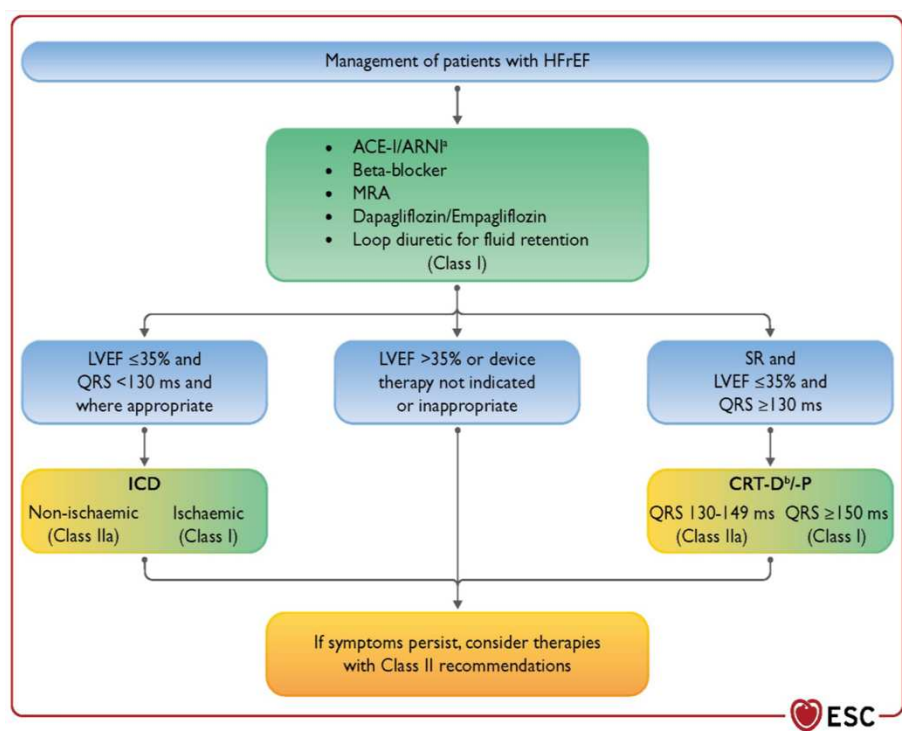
Management of patients with HFrEF

- ACE-I/ARNI$^a$
- Beta-blocker
- MRA
- Dapagliflozin/Empagliflozin
- Loop diuretic for fluid retention

(Class I)

LVEF $\leq$35% and QRS <130 ms and where appropriate

LVEF >35% or device therapy not indicated or inappropriate

SR and LVEF $\leq$35% and QRS $\geq$130 ms

ICD

Non-ischaemic (Class IIa)

Ischaemic (Class I)

CRT-D$^b$/-P

QRS 130-149 ms (Class IIa)

QRS $\geq$150 ms (Class I)

If symptoms persist, consider therapies with Class II recommendations

ESC